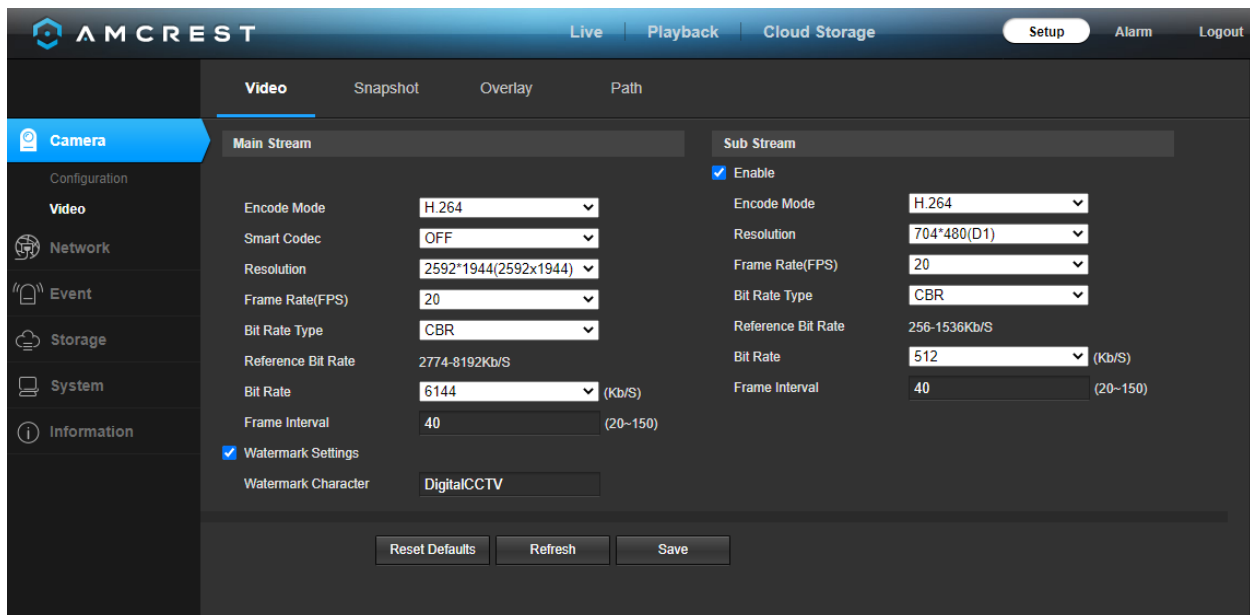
AMCREST

Live | Playback | Cloud Storage

Setup Alarm Logout

Video Snapshot Overlay Path

Camera
Configuration
Video
Network
Event
Storage
System
Information

Main Stream

Encode Mode H.264
Smart Codec OFF
Resolution 2592*1944(2592x1944)
Frame Rate(FPS) 20
Bit Rate Type CBR
Reference Bit Rate 2774-8192Kb/S
Bit Rate 6144 (Kb/S)
Frame Interval 40 (20~150)
Watermark Settings
Watermark Character DigitalCCTV

Sub Stream

Enable
Encode Mode H.264
Resolution 704*480(D1)
Frame Rate(FPS) 20
Bit Rate Type CBR
Reference Bit Rate 256-1536Kb/S
Bit Rate 512 (Kb/S)
Frame Interval 40 (20~150)

Reset Defaults Refresh Save